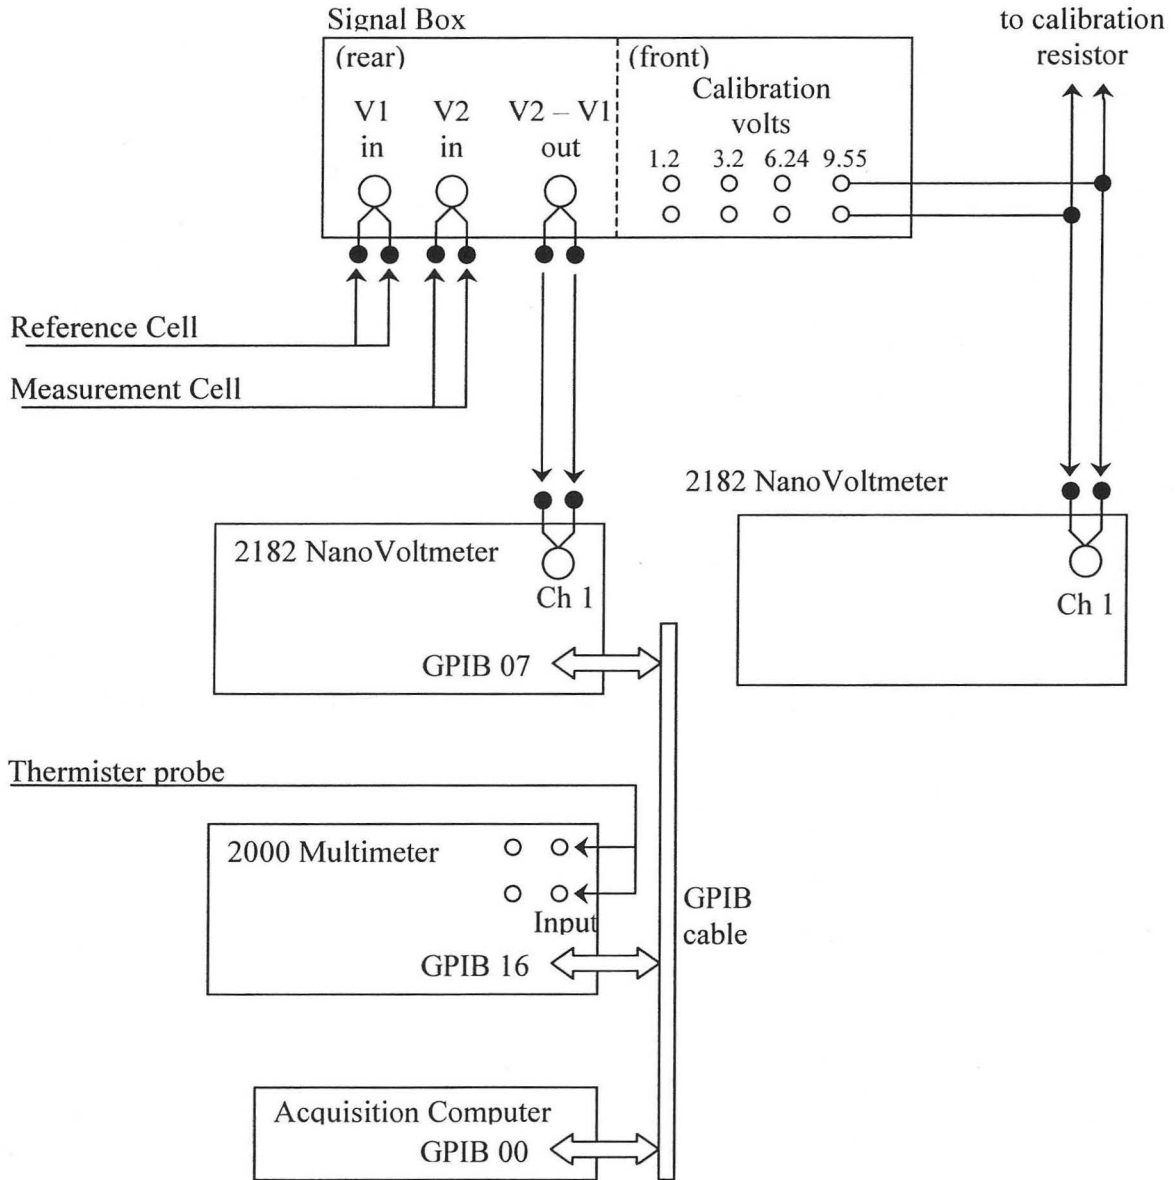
Signal Box

(rear)

V1 in

V2 in

V2 – V1 out

(front)

Calibration volts

1.2 3.2 6.24 9.55

to calibration resistor

Reference Cell

Measurement Cell

2182 NanoVoltmeter

2182 NanoVoltmeter

Ch 1

Ch 1

GPIB 07

Thermister probe

2000 Multimeter

Input

GPIB cable

GPIB 16

Acquisition Computer

GPIB 00